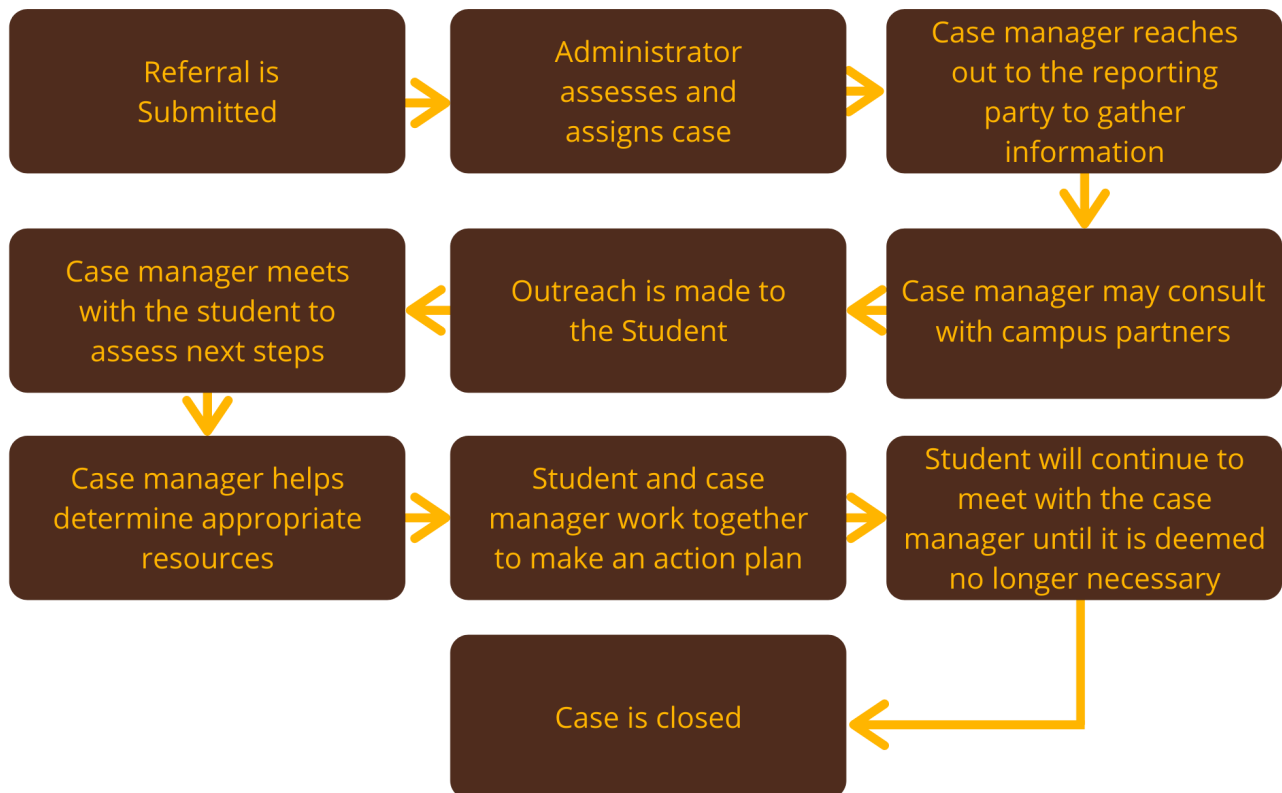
Referral is Submitted

Administrator assesses and assigns case

Case manager reaches out to the reporting party to gather information

Case manager may consult with campus partners

Outreach is made to the Student

Case manager meets with the student to assess next steps

Case manager helps determine appropriate resources

Student and case manager work together to make an action plan

Student will continue to meet with the case manager until it is deemed no longer necessary

Case is closed